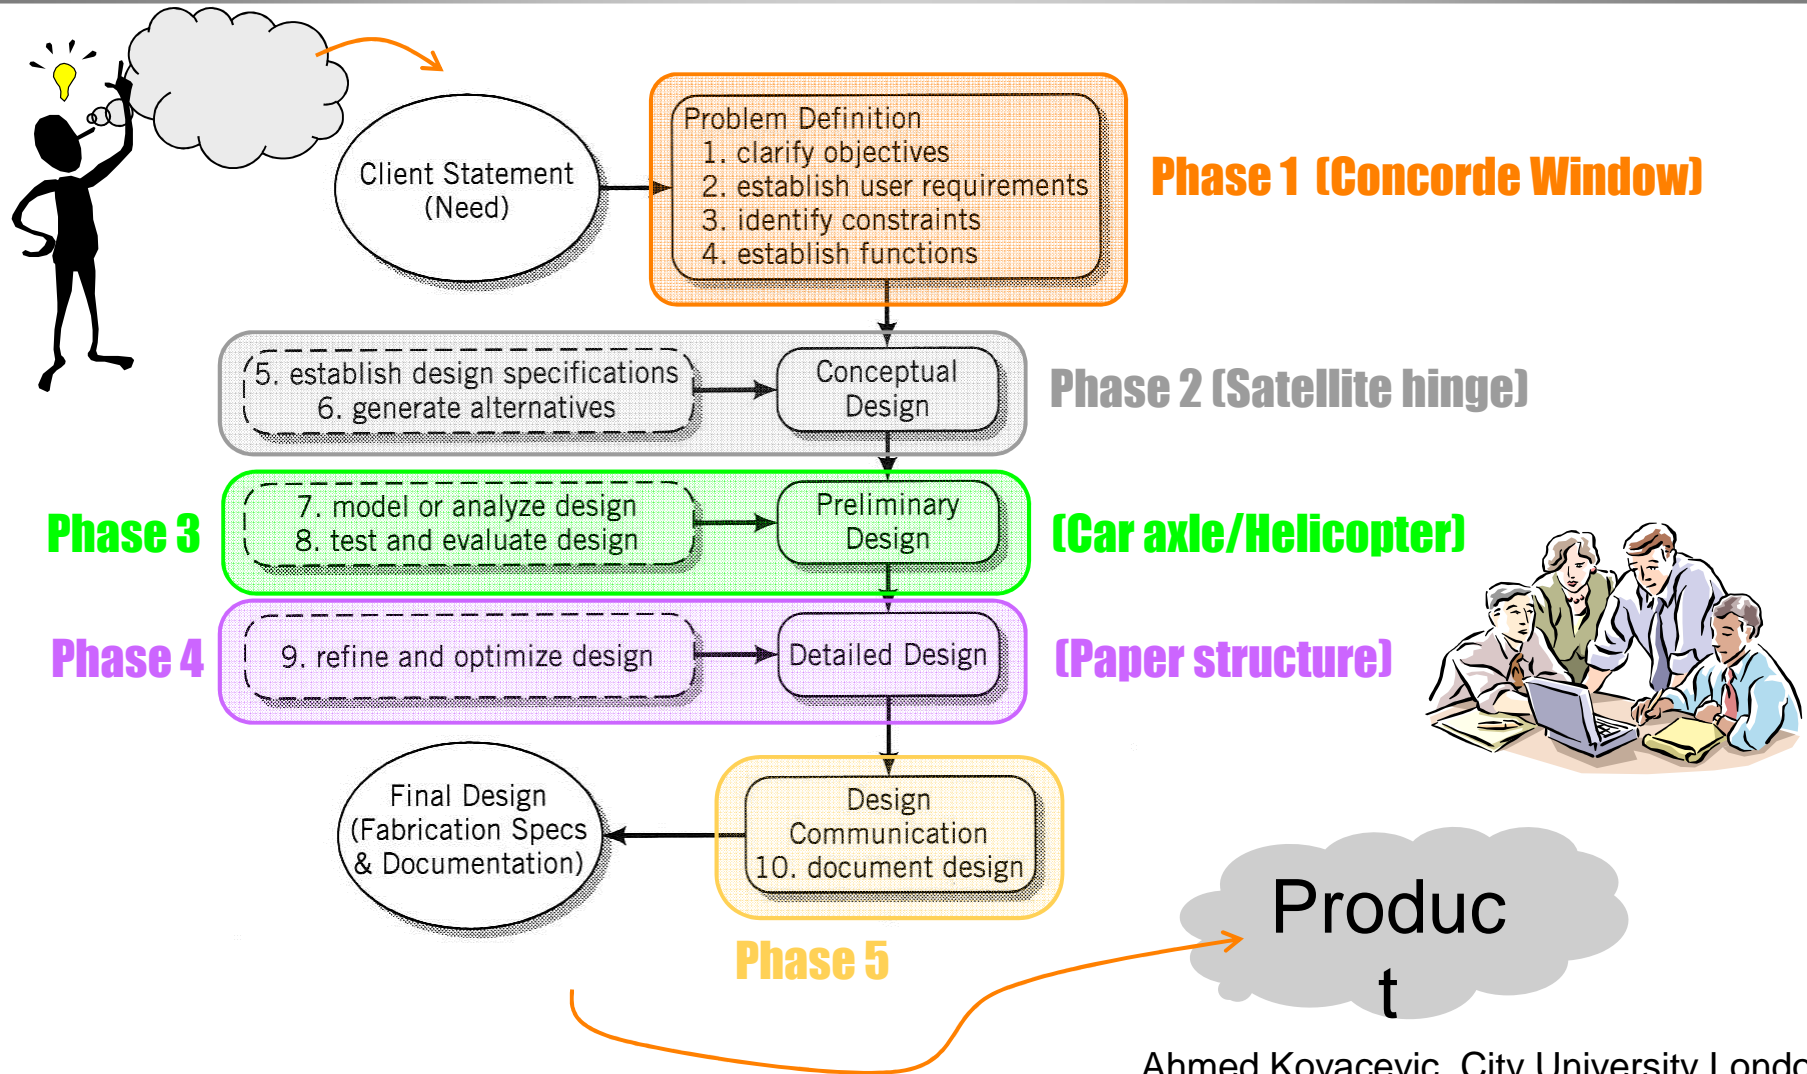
Client Statement
(Need)

Problem Definition
1. clarify objectives
2. establish user requirements
3. identify constraints
4. establish functions

Phase 1 (Concorde Window)

5. establish design specifications
6. generate alternatives

Conceptual Design

Phase 2 (Satellite hinge)

Phase 3

7. model or analyze design
8. test and evaluate design

Preliminary Design

(Car axle/Helicopter)

Phase 4

9. refine and optimize design

Detailed Design

(Paper structure)

Final Design
(Fabrication Specs
& Documentation)

Design
Communication
10. document design

Phase 5

Produc
t

Ahmed Kovacevic, City University Londo